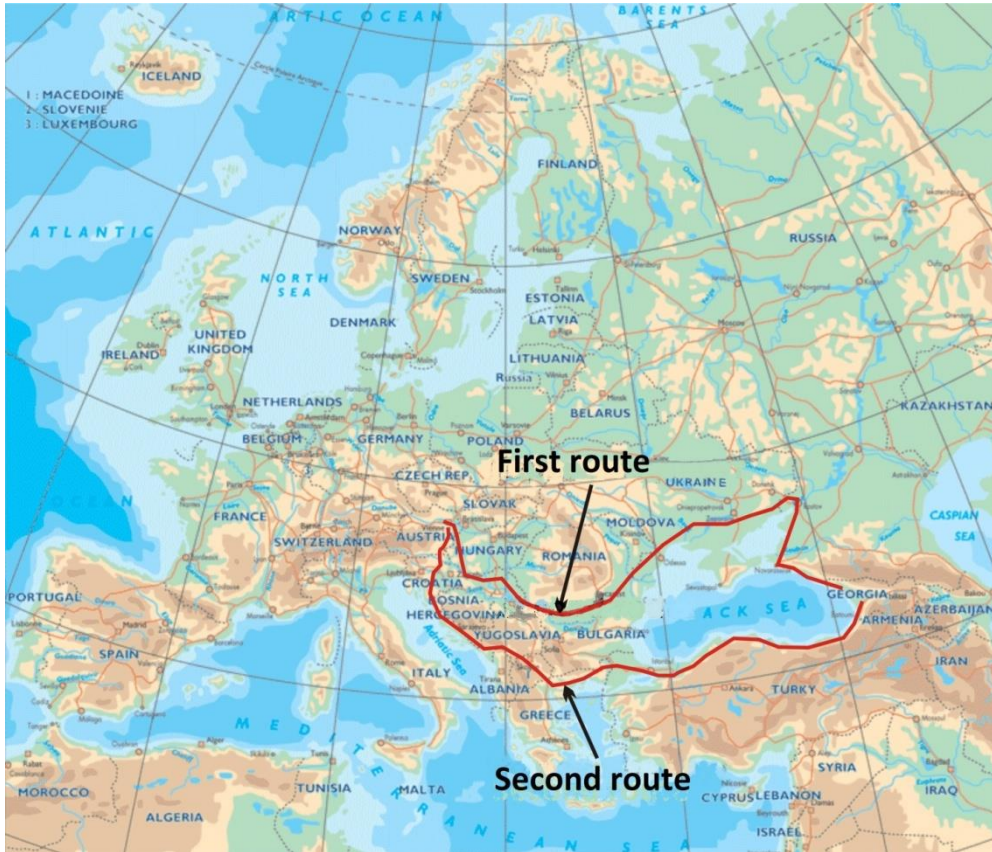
ARTIC OCEAN
BARENTS SEA
ICELAND
1 : MACEDOINE
2 : SLOVENIE
3 : LUXEMBOURG
FINLAND
ATLANTIC
NORWAY
RUSSIA
NORTH SEA
SWEDEN
ESTONIA
LATVIA
DENMARK
UNITED KINGDOM
IRELAND
LITHUANIA
Russia
NETHERLANDS
BELARUS
KAZAKHSTAN
BELGIUM
GERMANY
POLAND
First route
CZECH REP.
UKRAINE
OCEAN
SLOVAK
FRANCE
MOLDOVA
CASPIAN SEA
SWITZERLAND
AUSTRIA
HUNGARY
ROMANIA
CROATIA
GEORGIA
PORTUGAL
BOSNIA-HERZEGOVINA
ACK SEA
AZERBAIJAN
ARMENIA
YUGOSLAVIA
BULGARIA
SPAIN
Adriatic Sea
IRAN
ITALY
ALBANIA
TURKY
GREECE
MEDITERRANEAN SEA
Second route
MOROCCO
TUNISIA
MALTA
SYRIA
CYPRUS
LEBANON
IRAQ
ALGERIA
ISRAEL